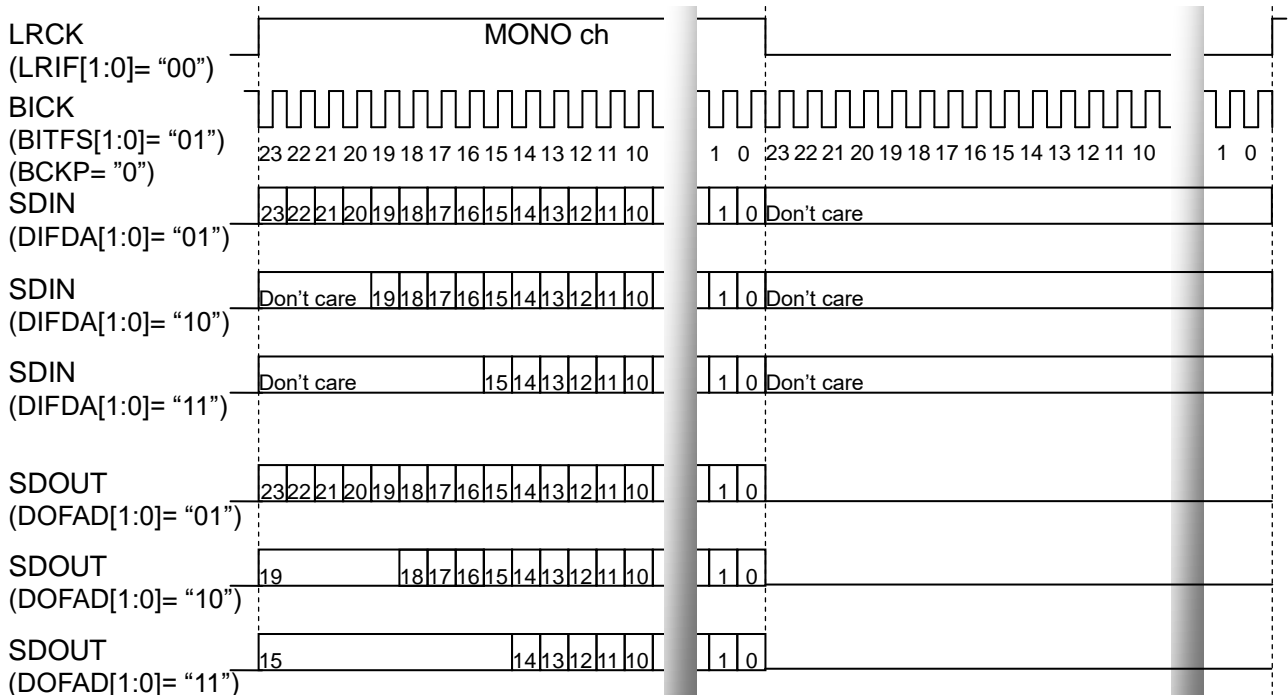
LRCK
(LRIF[1:0]= “00”)

MONO ch

BICK
(BITFS[1:0]= “01”)
(BCKP= ”0”)

23 22 21 20 19 18 17 16 15 14 13 12 11 10 1 0 23 22 21 20 19 18 17 16 15 14 13 12 11 10 1 0

SDIN
(DIFDA[1:0]= “01”)

23 22 21 20 19 18 17 16 15 14 13 12 11 10 1 0 Don’t care

SDIN
(DIFDA[1:0]= “10”)

Don’t care 19 18 17 16 15 14 13 12 11 10 1 0 Don’t care

SDIN
(DIFDA[1:0]= “11”)

Don’t care 15 14 13 12 11 10 1 0 Don’t care

SDOUT
(DOFAD[1:0]= “01”)

23 22 21 20 19 18 17 16 15 14 13 12 11 10 1 0

SDOUT
(DOFAD[1:0]= “10”)

19 18 17 16 15 14 13 12 11 10 1 0

SDOUT
(DOFAD[1:0]= “11”)

15 14 13 12 11 10 1 0